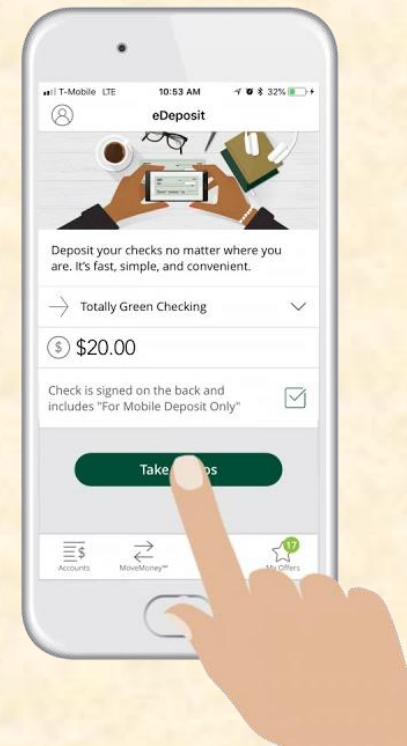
T-Mobile LTE 10:53 AM 32%

eDeposit

Deposit your checks no matter where you are. It's fast, simple, and convenient.

Totally Green Checking

$20.00

Check is signed on the back and includes "For Mobile Deposit Only"

Take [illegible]os

Accounts MoveMoney℠ 17 My Offers